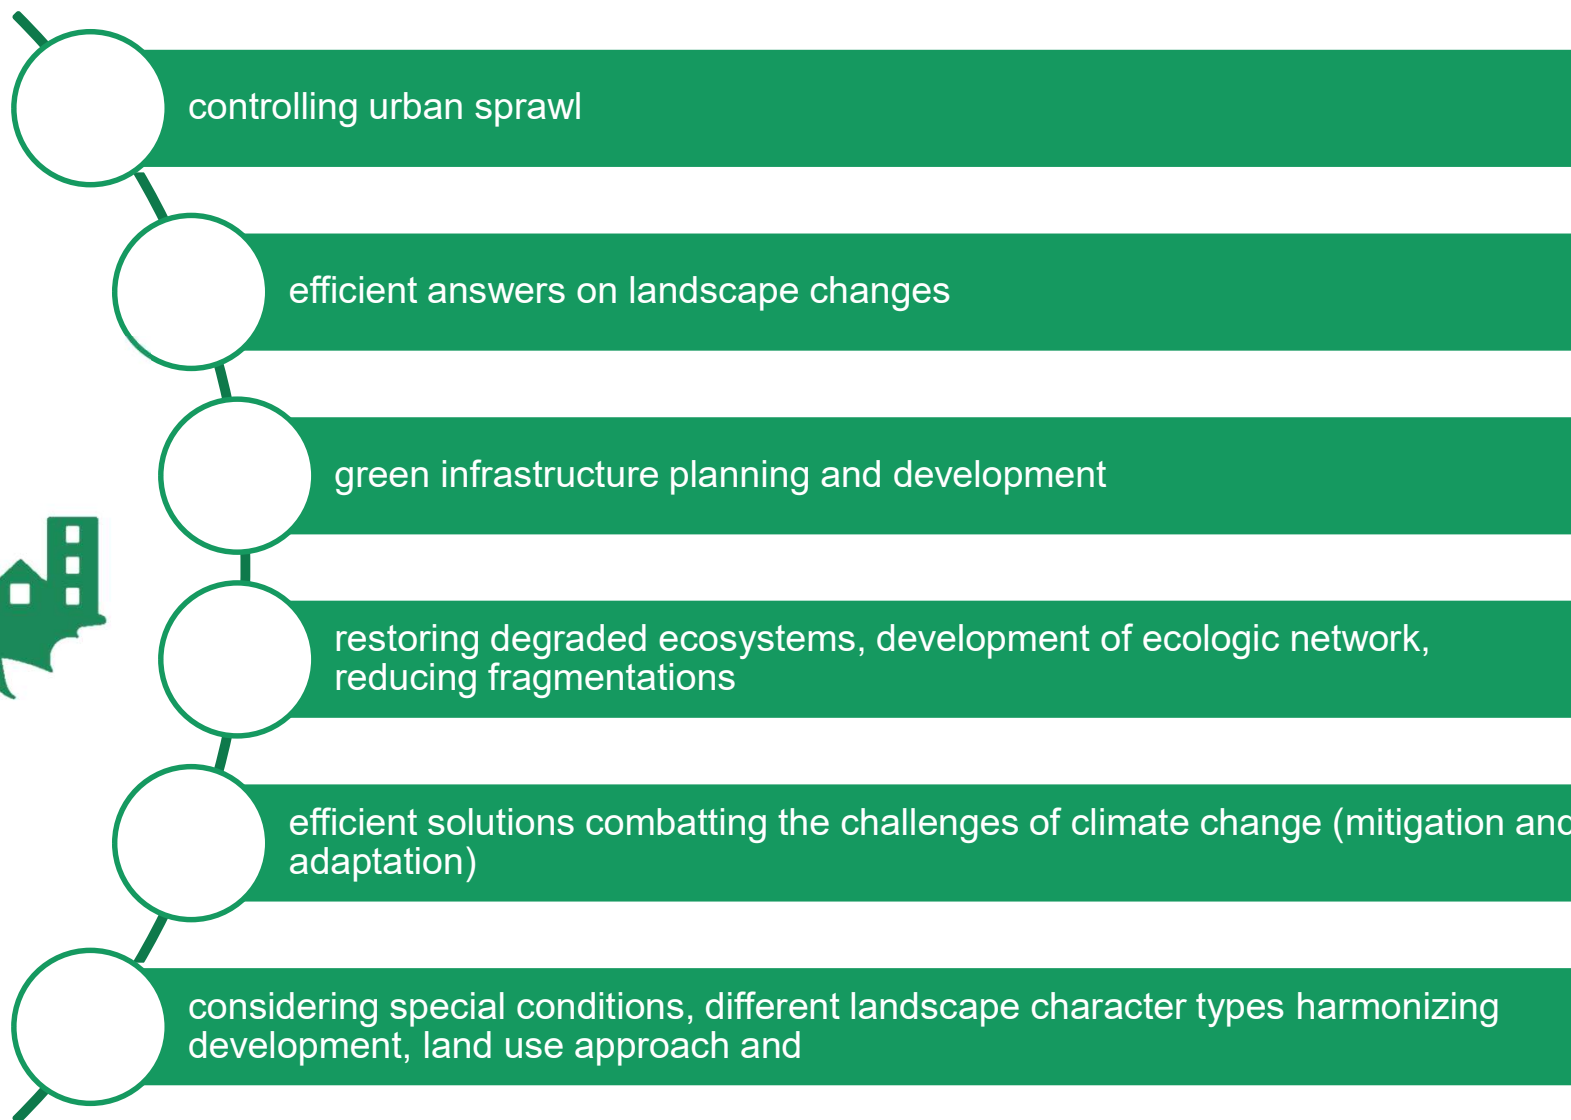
controlling urban sprawl

efficient answers on landscape changes

green infrastructure planning and development

restoring degraded ecosystems, development of ecologic network, reducing fragmentations

efficient solutions combatting the challenges of climate change (mitigation and adaptation)

considering special conditions, different landscape character types harmonizing development, land use approach and